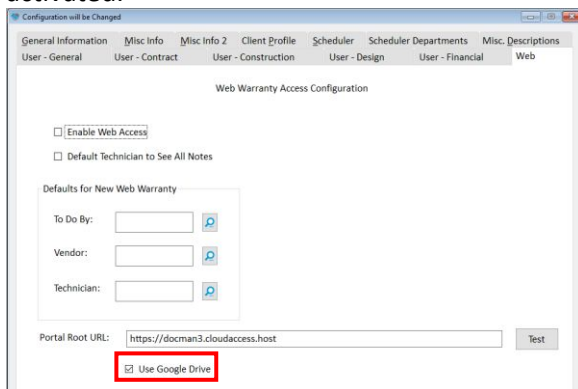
activated.

Configuration will be Changed

General Information | Misc Info | Misc Info 2 | Client Profile | Scheduler | Scheduler Departments | Misc. Descriptions
User - General | User - Contract | User - Construction | User - Design | User - Financial | Web

Web Warranty Access Configuration

☐ Enable Web Access

☐ Default Technician to See All Notes

Defaults for New Web Warranty

To Do By:

Vendor:

Technician:

Portal Root URL: https://docman3.cloudaccess.host

Test

☑ Use Google Drive